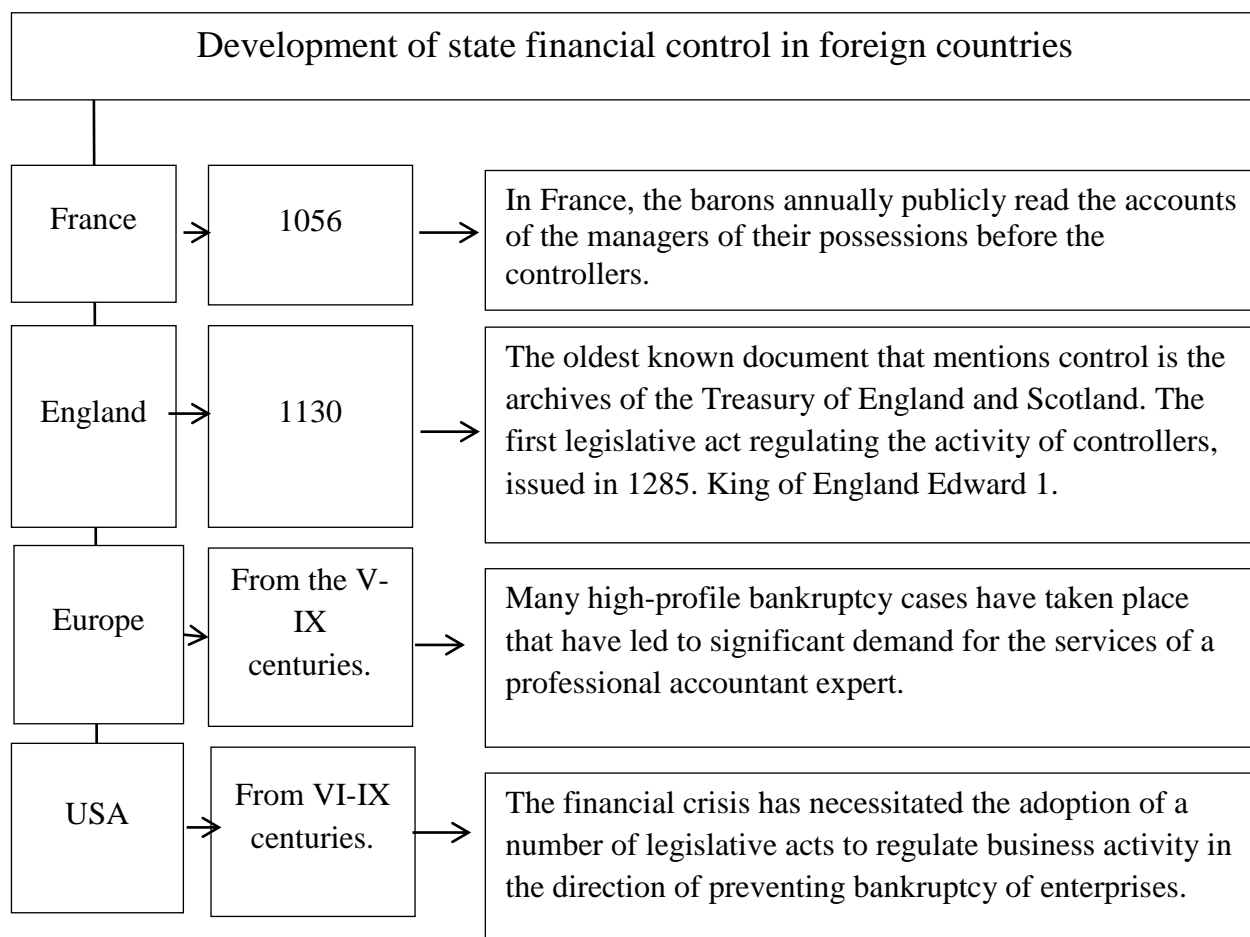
Development of state financial control in foreign countries

France

1056

In France, the barons annually publicly read the accounts of the managers of their possessions before the controllers.

England

1130

The oldest known document that mentions control is the archives of the Treasury of England and Scotland. The first legislative act regulating the activity of controllers, issued in 1285. King of England Edward 1.

Europe

From the V-IX centuries.

Many high-profile bankruptcy cases have taken place that have led to significant demand for the services of a professional accountant expert.

USA

From VI-IX centuries.

The financial crisis has necessitated the adoption of a number of legislative acts to regulate business activity in the direction of preventing bankruptcy of enterprises.